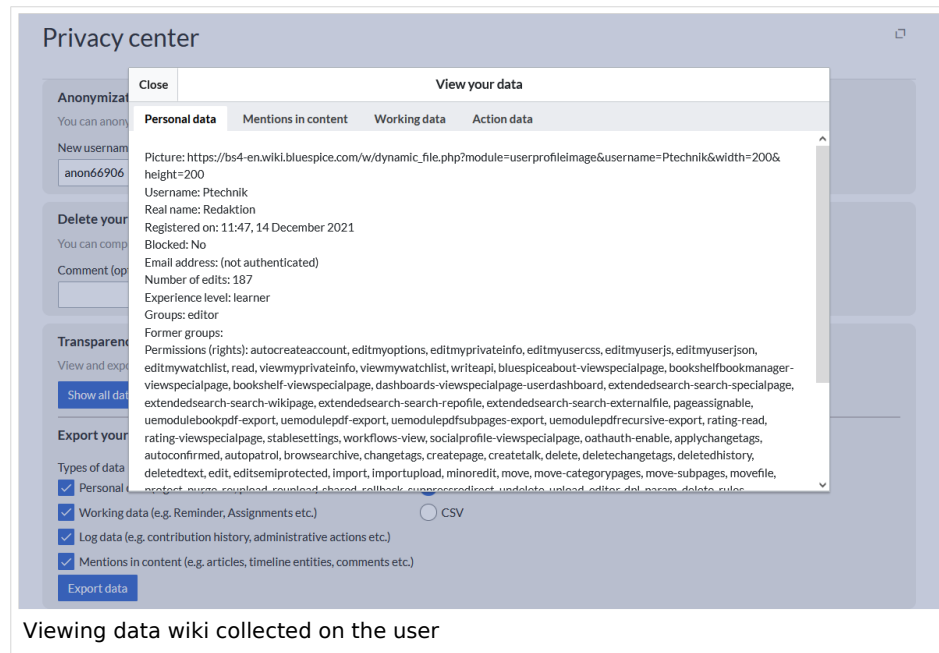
Privacy center

Anonymizat
You can anony
New usernam
anon66906

Delete your
You can comp
Comment (opt

Transparen
View and exp
Show all dat

Export your
Types of data
Personal
Working data (e.g. Reminder, Assignments etc.)
Log data (e.g. contribution history, administrative actions etc.)
Mentions in content (e.g. articles, timeline entities, comments etc.)
CSV
Export data

Close
View your data

Personal data | Mentions in content | Working data | Action data

Picture: https://bs4-en.wiki.bluespice.com/w/dynamic_file.php?module=userprofileimage&username=Ptechnik&width=200&height=200
Username: Ptechnik
Real name: Redaktion
Registered on: 11:47, 14 December 2021
Blocked: No
Email address: (not authenticated)
Number of edits: 187
Experience level: learner
Groups: editor
Former groups:
Permissions (rights): autocreateaccount, editmyoptions, editmyprivateinfo, editmyusercss, editmyuserjs, editmyuserjson, editmywatchlist, read, viewmyprivateinfo, viewmywatchlist, writeapi, bluespiceabout-viewspecialpage, bookshelfbookmanager-viewspecialpage, bookshelf-viewspecialpage, dashboards-viewspecialpage-userdashboard, extendedsearch-search-specialpage, extendedsearch-search-wikipage, extendedsearch-search-repofile, extendedsearch-search-externalfile, pageassignable, uemodulebookpdf-export, uemodulepdf-export, uemodulepdfsubpages-export, uemodulepdfrecursive-export, rating-read, rating-viewspecialpage, stablesettings, workflows-view, socialprofile-viewspecialpage, oathauth-enable, applychangetags, autoconfirmed, autopatrol, browsearchive, changetags, createpage, createtalk, delete, deletechangetags, deletedhistory, deletedtext, edit, editsemiprotected, import, importupload, minoredit, move, move-categorypages, move-subpages, movefile, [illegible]

Viewing data wiki collected on the user